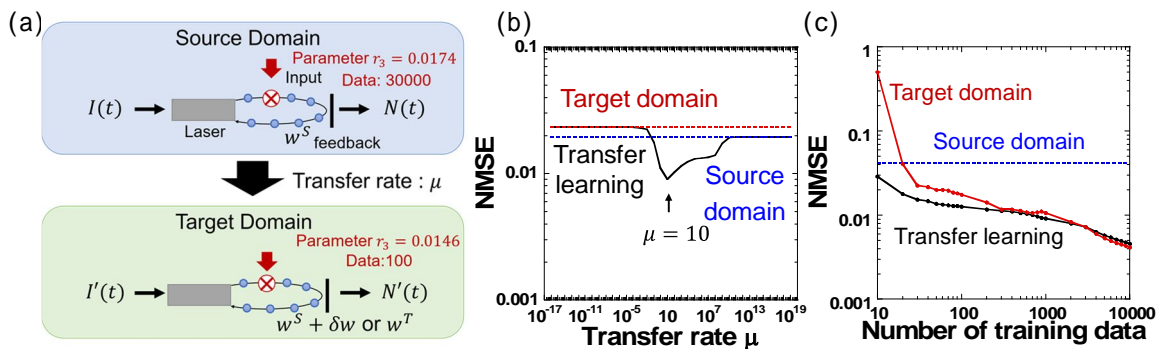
(a)

Source Domain

Parameter $r_3 = 0.0174$

Data: 30000

Input

$I(t)$

Laser

$w^S$ feedback

$N(t)$

Transfer rate : $\mu$

Target Domain

Parameter $r_3 = 0.0146$

Data:100

$I'(t)$

$N'(t)$

$w^S + \delta w$ or $w^T$

(b)

0.1

Target domain

Transfer learning

Source domain

NMSE

0.01

$\mu = 10$

0.001

$10^{-17}$ $10^{-11}$ $10^{-5}$ $10$ $10^{7}$ $10^{13}$ $10^{19}$

Transfer rate μ

(c)

1

Target domain

0.1

Source domain

NMSE

0.01

Transfer learning

0.001

10 100 1000 10000

Number of training data